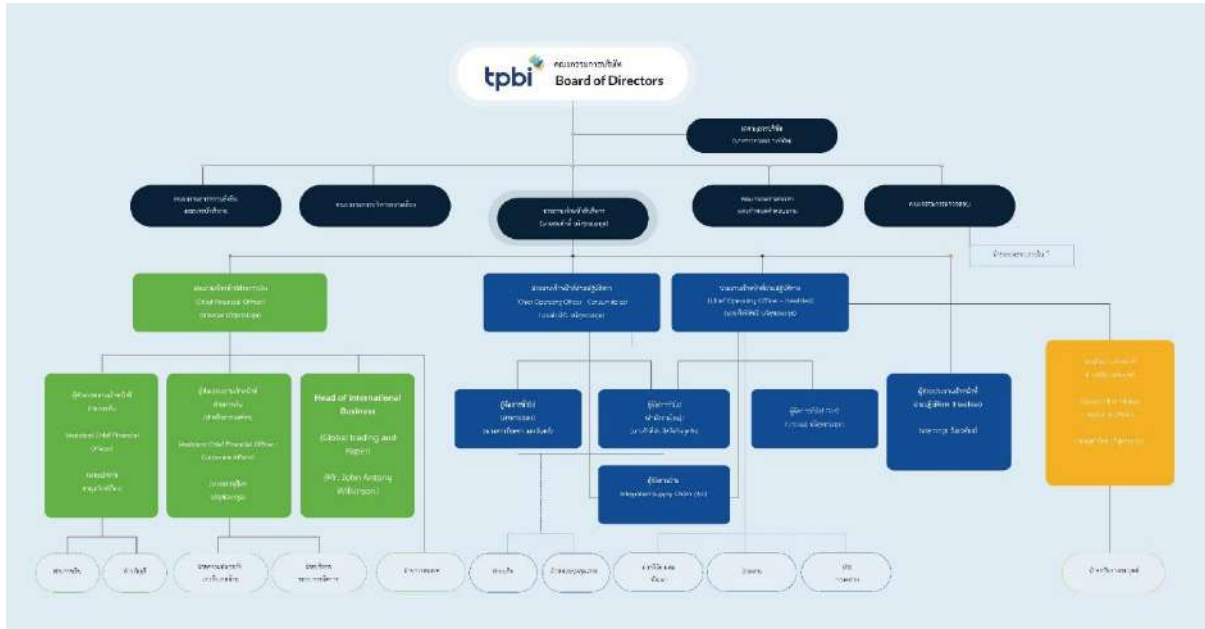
tpbi
คณะกรรมการบริษัท
Board of Directors

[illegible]

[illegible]

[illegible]

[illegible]

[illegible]

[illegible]

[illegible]

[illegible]
Chief Financial Officer
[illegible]

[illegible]
Chief Operating Officer - Consumer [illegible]
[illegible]

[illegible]
Chief Operating Officer - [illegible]
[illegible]

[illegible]
Assistant Chief Financial Officer
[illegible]

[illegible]
Assistant Chief Financial Officer - Corporate Affairs
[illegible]

Head of International Business
(Global trading and Paper)
(Mr. John Antony Wilkinson)

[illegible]

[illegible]

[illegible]

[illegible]

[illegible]
Integrated Supply Chain (ISC)

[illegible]

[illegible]

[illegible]

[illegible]

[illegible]

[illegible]

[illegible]

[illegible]

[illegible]

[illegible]

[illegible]

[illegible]

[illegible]